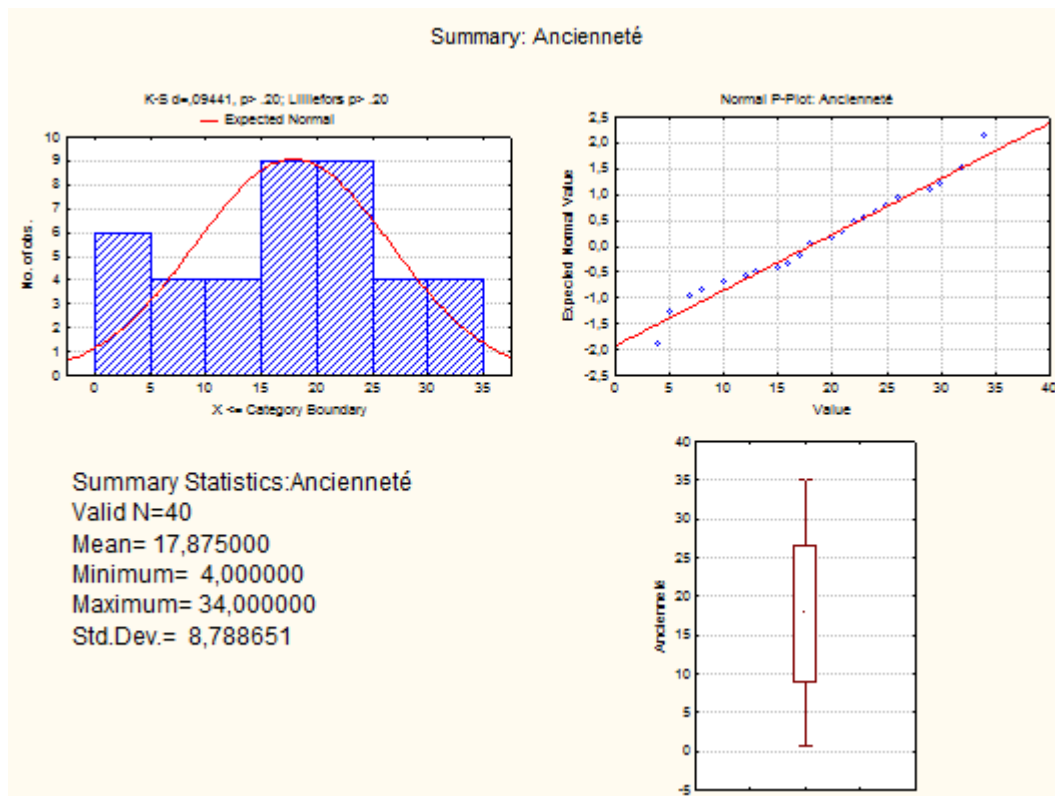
Summary: Ancienneté

K-S d=,09441, p> .20; Lilliefors p> .20
Expected Normal

No. of obs.

10
9
8
7
6
5
4
3
2
1
0

0 5 10 15 20 25 30 35

X <= Category Boundary

Normal P-Plot: Ancienneté

Expected Normal Value

2,5
2,0
1,5
1,0
0,5
0,0
-0,5
-1,0
-1,5
-2,0
-2,5

0 5 10 15 20 25 30 35 40

Value

Summary Statistics:Ancienneté
Valid N=40
Mean= 17,875000
Minimum= 4,000000
Maximum= 34,000000
Std.Dev.= 8,788651

Ancienneté

40
35
30
25
20
15
10
5
0
-5